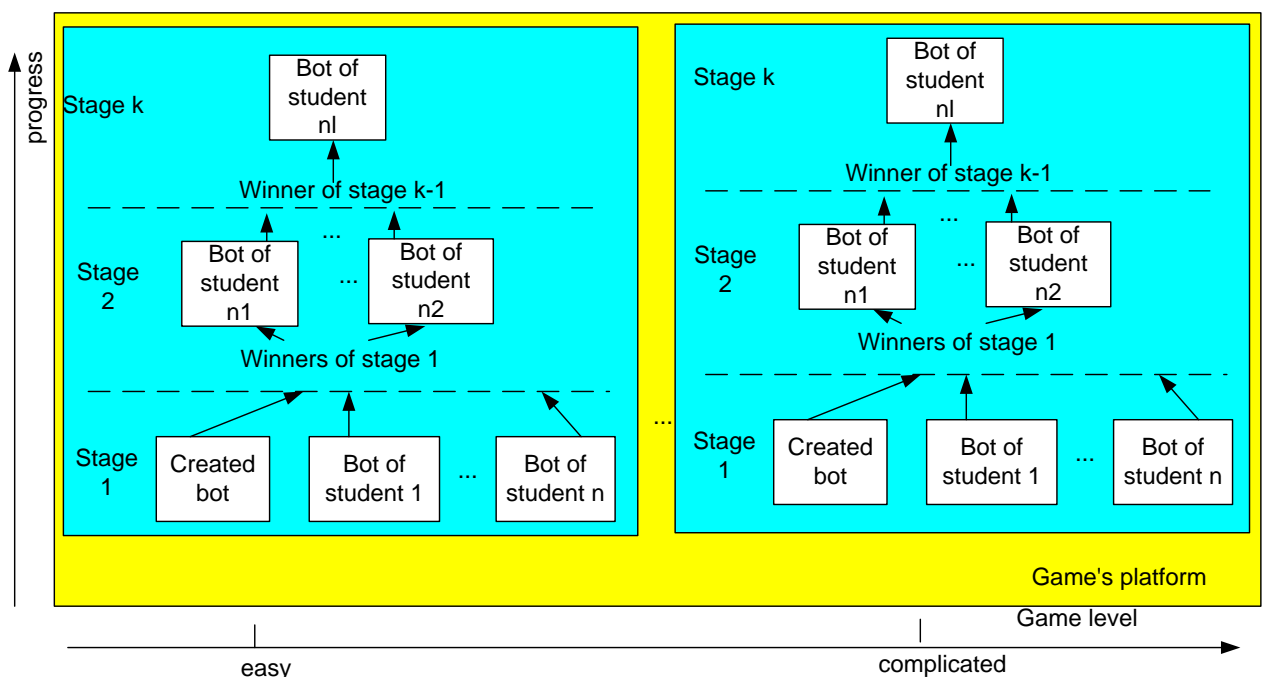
progress

Stage k

Bot of student nl

Winner of stage k-1

...

Stage 2

Bot of student n1

...

Bot of student n2

Winners of stage 1

Stage 1

Created bot

Bot of student 1

...

Bot of student n

...

Stage k

Bot of student nl

Winner of stage k-1

...

Stage 2

Bot of student n1

...

Bot of student n2

Winners of stage 1

Stage 1

Created bot

Bot of student 1

...

Bot of student n

Game's platform

Game level

easy

complicated